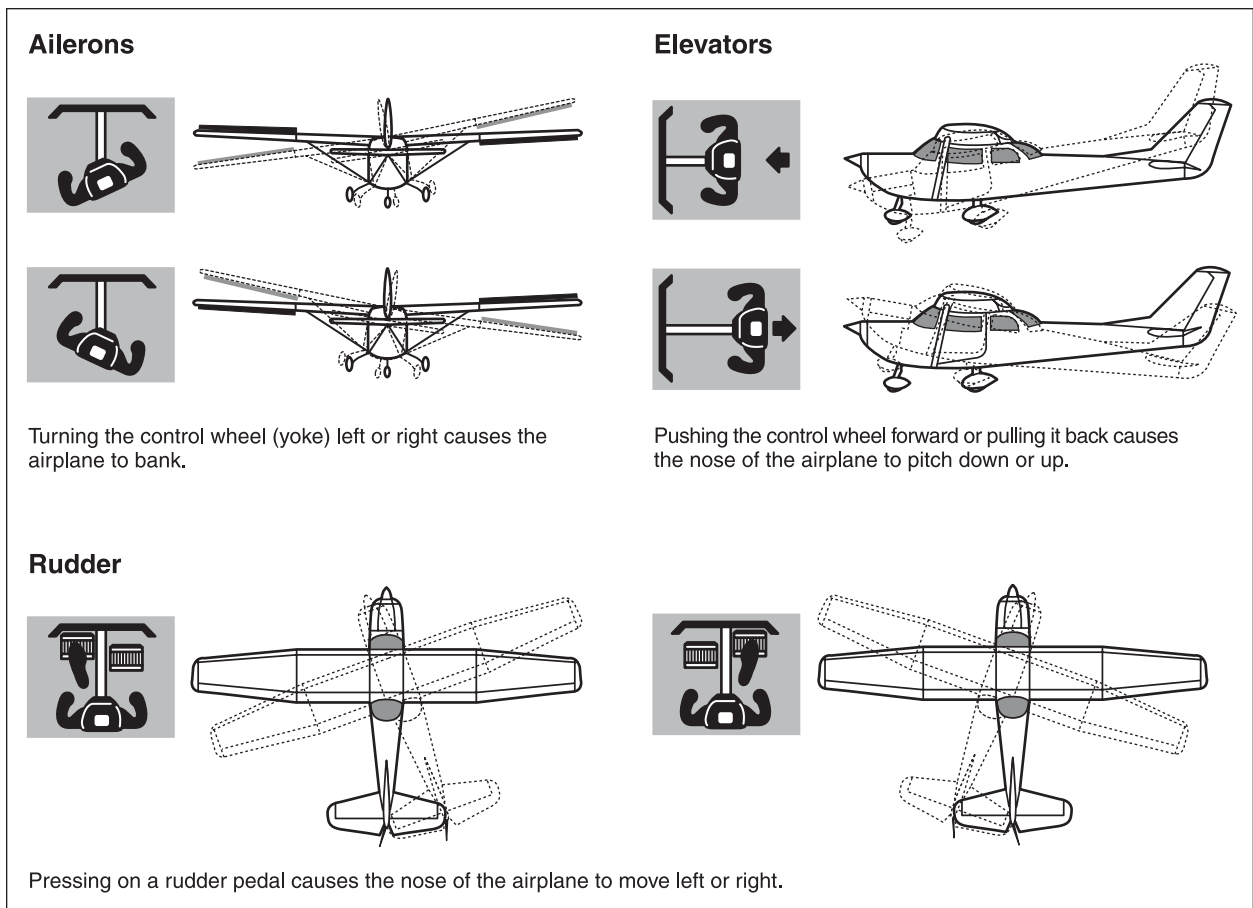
Ailerons

Turning the control wheel (yoke) left or right causes the airplane to bank.

Elevators

Pushing the control wheel forward or pulling it back causes the nose of the airplane to pitch down or up.

Rudder

Pressing on a rudder pedal causes the nose of the airplane to move left or right.